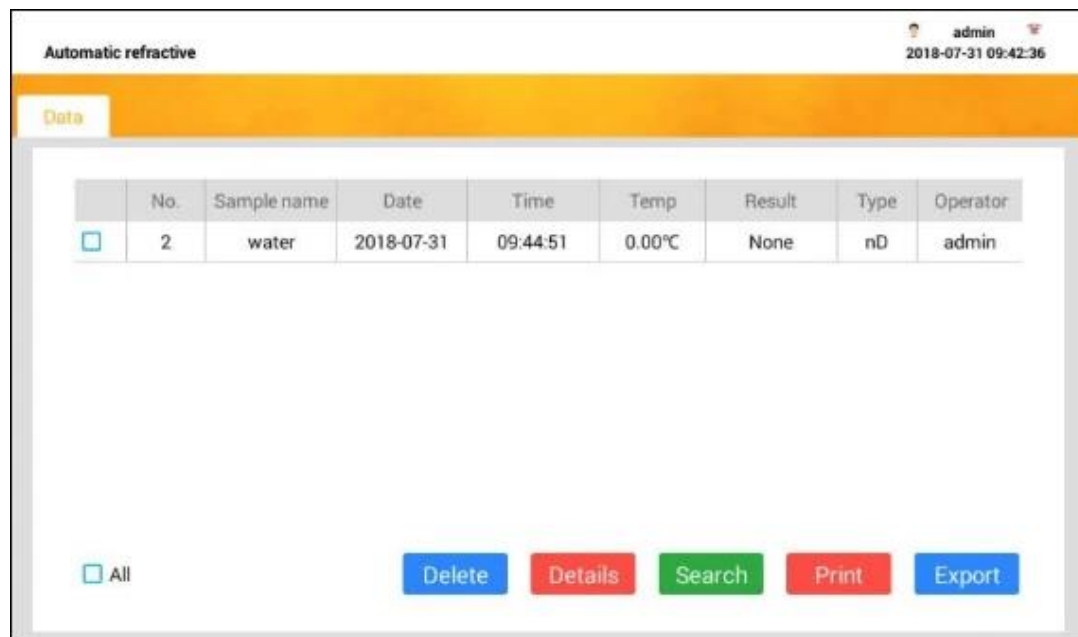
Automatic refractive

admin
2018-07-31 09:42:36

Data

| | No. | Sample name | Date | Time | Temp | Result | Type | Operator |
|---|---|---|---|---|---|---|---|---|
| ☐ | 2 | water | 2018-07-31 | 09:44:51 | 0.00℃ | None | nD | admin |

☐ All

Delete Details Search Print Export